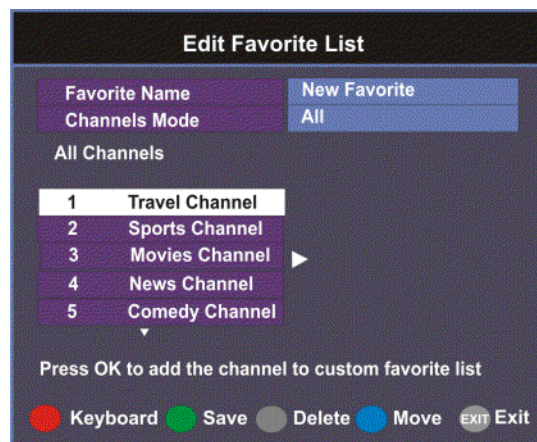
Edit Favorite List

| Favorite Name | New Favorite |
|---|---|
| Channels Mode | All |

All Channels

1 Travel Channel
2 Sports Channel
3 Movies Channel
4 News Channel
5 Comedy Channel

Press OK to add the channel to custom favorite list

Keyboard Save Delete Move EXIT Exit